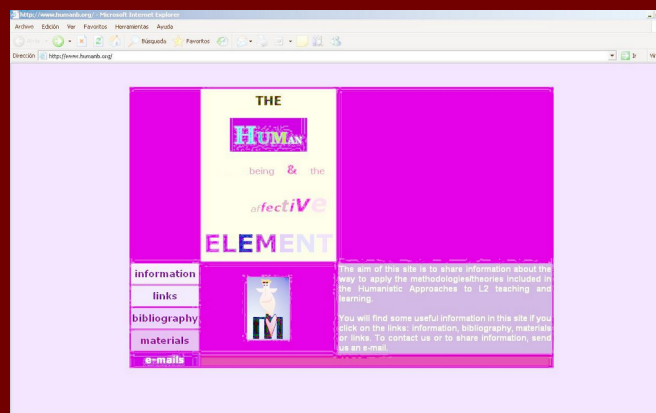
http://www.humanb.org/ - Microsoft Internet Explorer

Archivo Edición Ver Favoritos Herramientas Ayuda

Búsqueda Favoritos

Dirección http://www.humanb.org/ Ir

THE

HUMAN

being & the

affective

ELEMENT

information

links

bibliography

materials

e-mails

The aim of this site is to share information about the way to apply the methodologies/theories included in the Humanistic Approaches to L2 teaching and learning.

You will find some useful information in this site if you click on the links: information, bibliography, materials or links. To contact us or to share information, send us an e-mail.